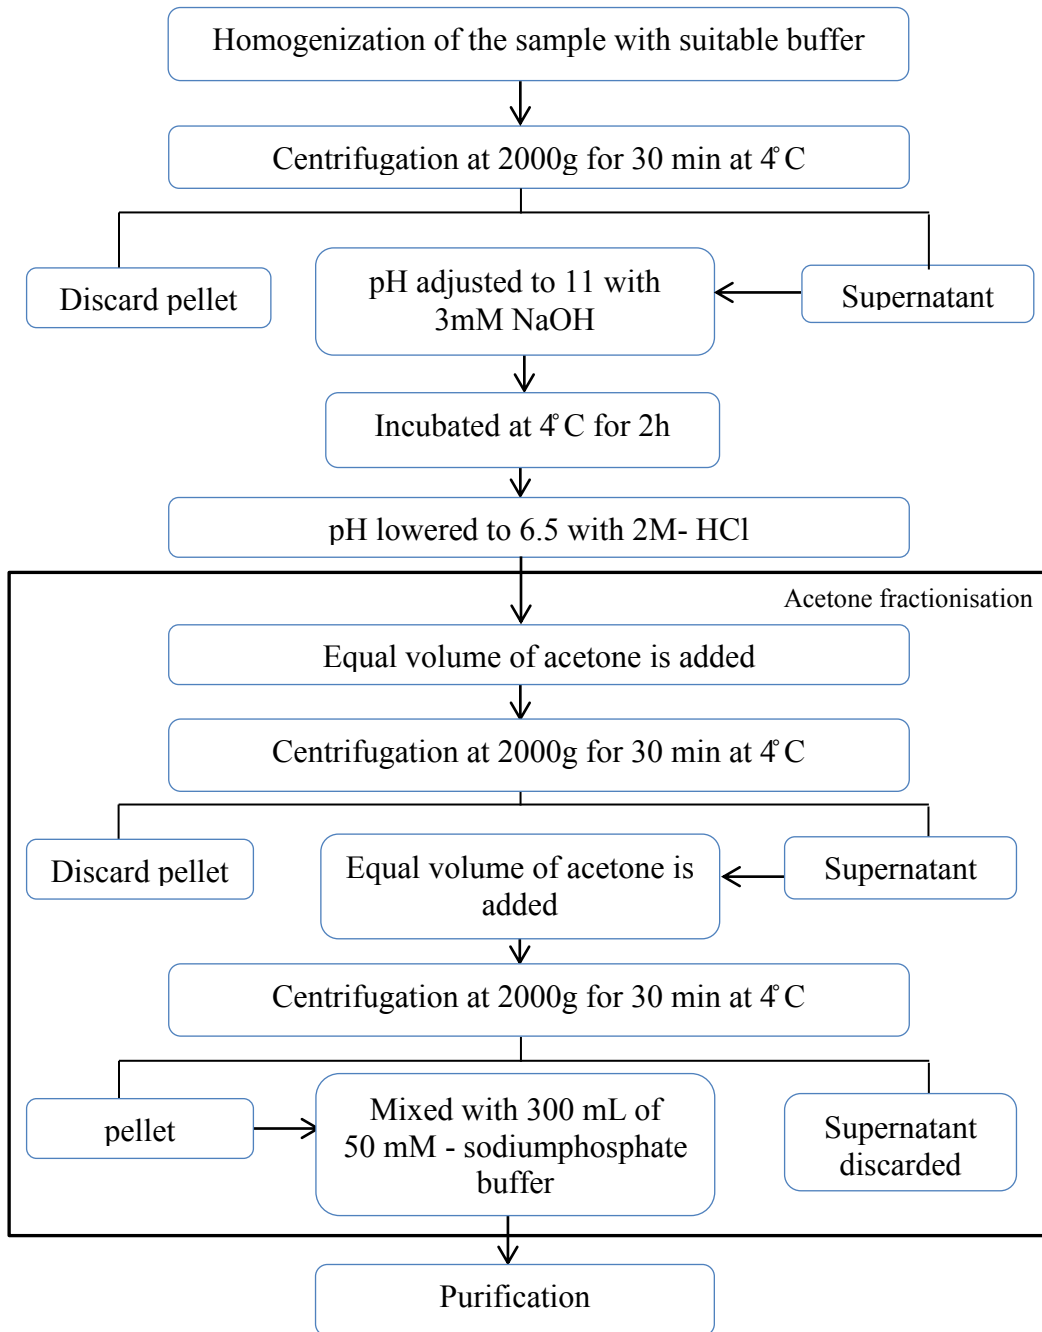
Homogenization of the sample with suitable buffer

Centrifugation at 2000g for 30 min at 4°C

Discard pellet

pH adjusted to 11 with 3mM NaOH

Supernatant

Incubated at 4°C for 2h

pH lowered to 6.5 with 2M- HCl

Acetone fractionisation

Equal volume of acetone is added

Centrifugation at 2000g for 30 min at 4°C

Discard pellet

Equal volume of acetone is added

Supernatant

Centrifugation at 2000g for 30 min at 4°C

pellet

Mixed with 300 mL of 50 mM - sodiumphosphate buffer

Supernatant discarded

Purification